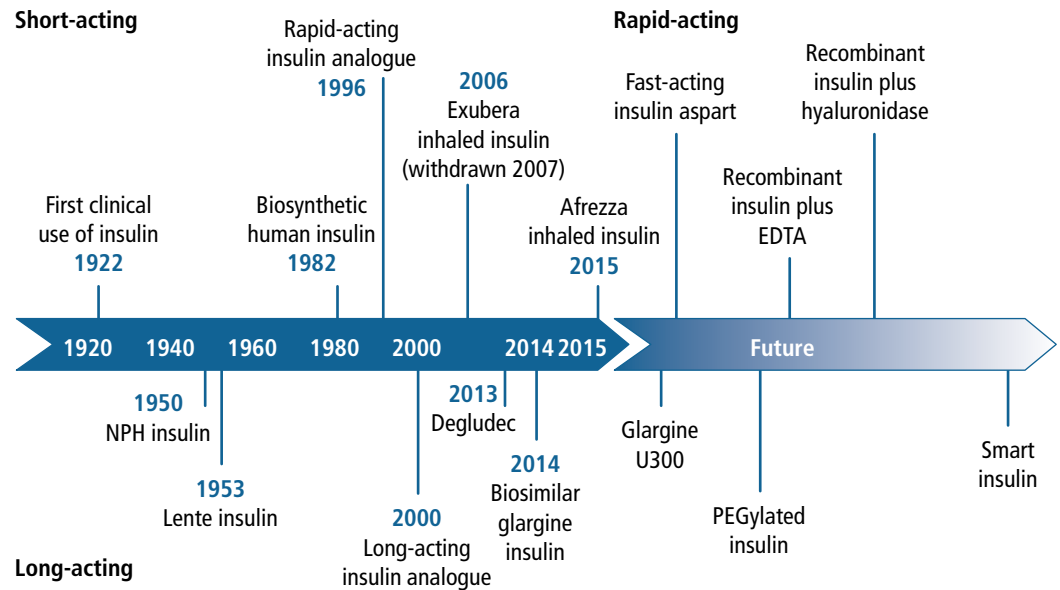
Short-acting

First clinical use of insulin
1922

Biosynthetic human insulin
1982

Rapid-acting insulin analogue
1996

2006
Exubera inhaled insulin (withdrawn 2007)

Afrezza inhaled insulin
2015

Rapid-acting

Fast-acting insulin aspart

Recombinant insulin plus EDTA

Recombinant insulin plus hyaluronidase

1920 1940 1960 1980 2000 2014 2015 Future

1950
NPH insulin

1953
Lente insulin

2000
Long-acting insulin analogue

2013
Degludec

2014
Biosimilar glargine insulin

Glargine U300

PEGylated insulin

Smart insulin

Long-acting